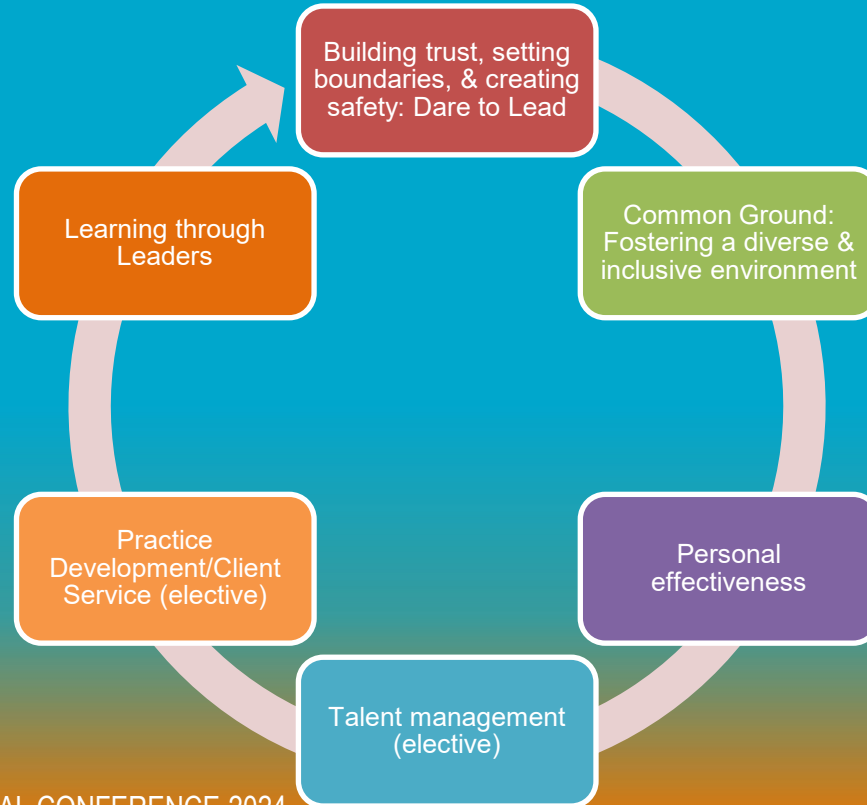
Building trust, setting boundaries, & creating safety: Dare to Lead

Common Ground: Fostering a diverse & inclusive environment

Personal effectiveness

Talent management (elective)

Practice Development/Client Service (elective)

Learning through Leaders

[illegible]AL CONFERENCE 2024